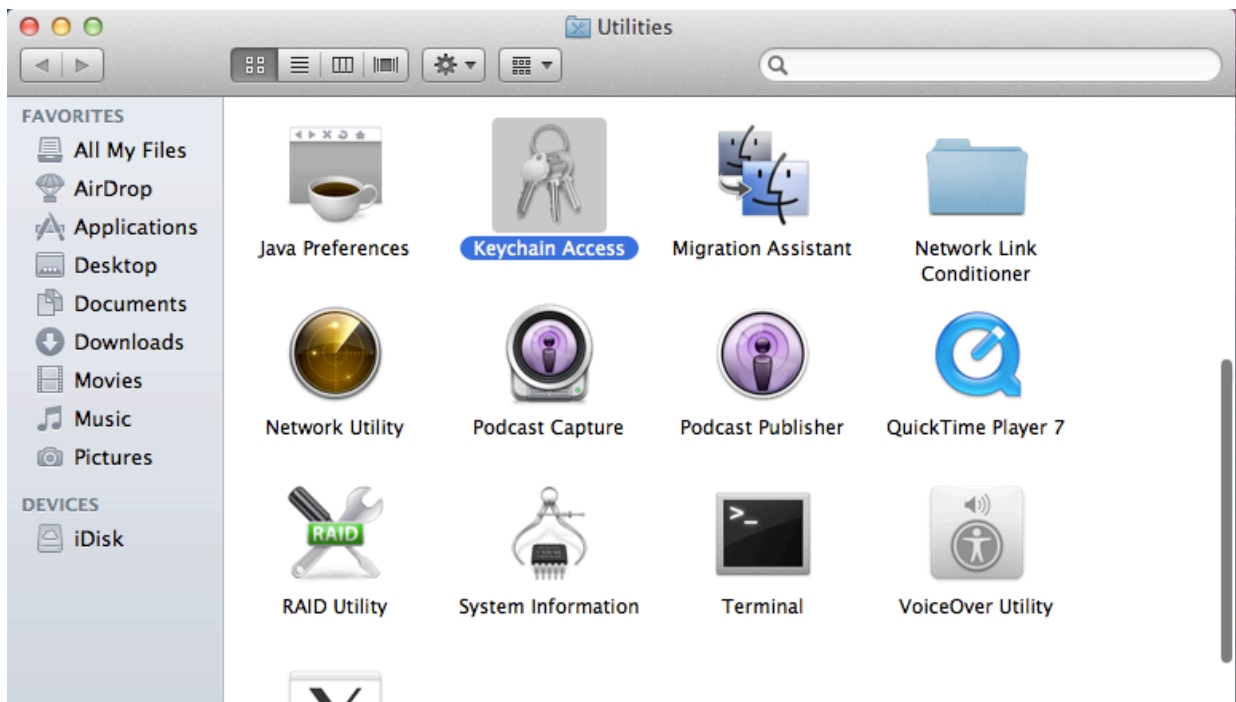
Utilities

FAVORITES
All My Files
AirDrop
Applications
Desktop
Documents
Downloads
Movies
Music
Pictures

DEVICES
iDisk

Java Preferences
Keychain Access
Migration Assistant
Network Link Conditioner
Network Utility
Podcast Capture
Podcast Publisher
QuickTime Player 7
RAID
RAID Utility
System Information
Terminal
VoiceOver Utility